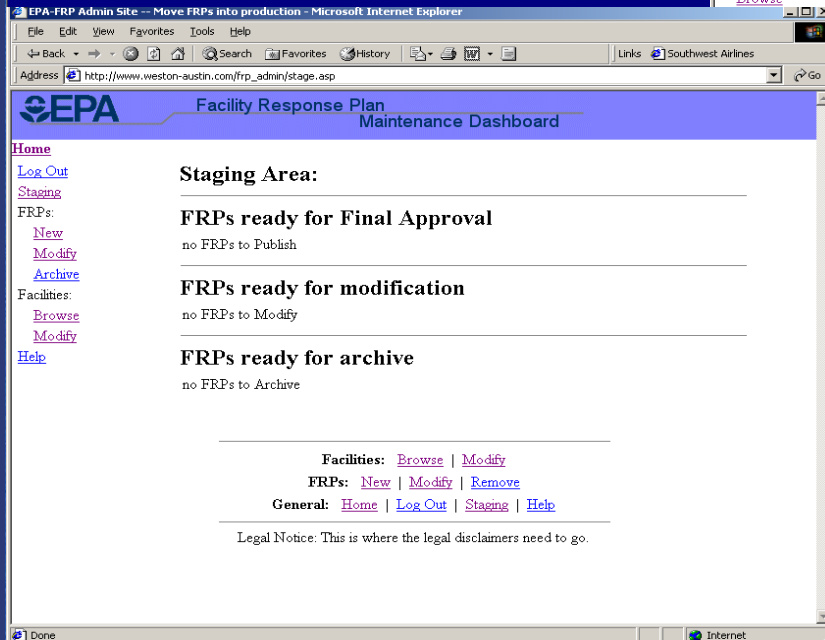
EPA-FRP Admin Site -- Move FRPs into production - Microsoft Internet Explorer

Browse

File Edit View Favorites Tools Help

Back Search Favorites History Links Southwest Airlines

Address http://www.weston-austin.com/frp_admin/stage.asp Go

EPA Facility Response Plan Maintenance Dashboard

Home
Log Out
Staging
FRPs:
New
Modify
Archive
Facilities:
Browse
Modify
Help

Staging Area:

FRPs ready for Final Approval

no FRPs to Publish

FRPs ready for modification

no FRPs to Modify

FRPs ready for archive

no FRPs to Archive

Facilities: Browse | Modify
FRPs: New | Modify | Remove
General: Home | Log Out | Staging | Help

Legal Notice: This is where the legal disclaimers need to go.

Done Internet